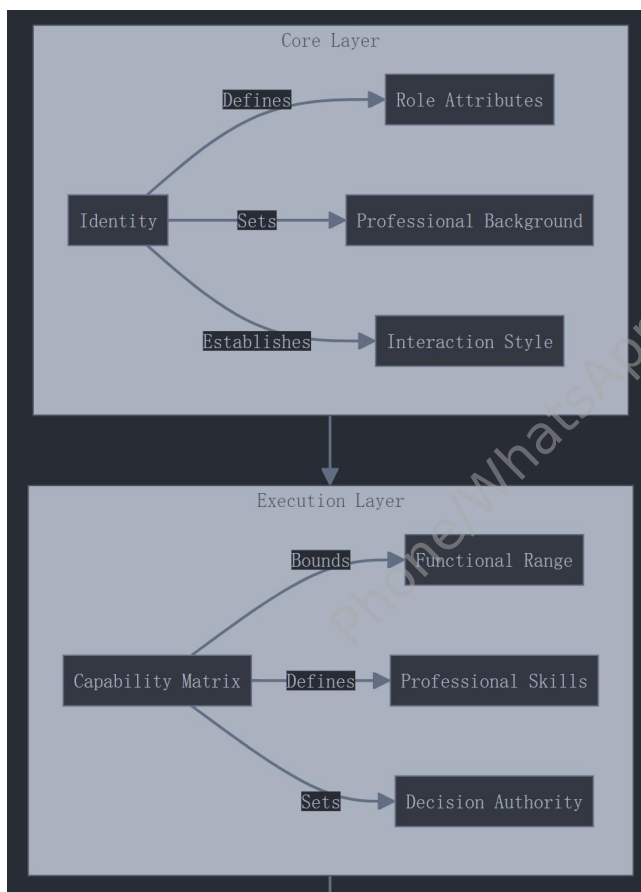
Core Layer

Defines

Role Attributes

Identity

Sets

Professional Background

Establishes

Interaction Style

Execution Layer

Bounds

Functional Range

Capability Matrix

Defines

Professional Skills

Sets

Decision Authority

Phone/WhatsApp